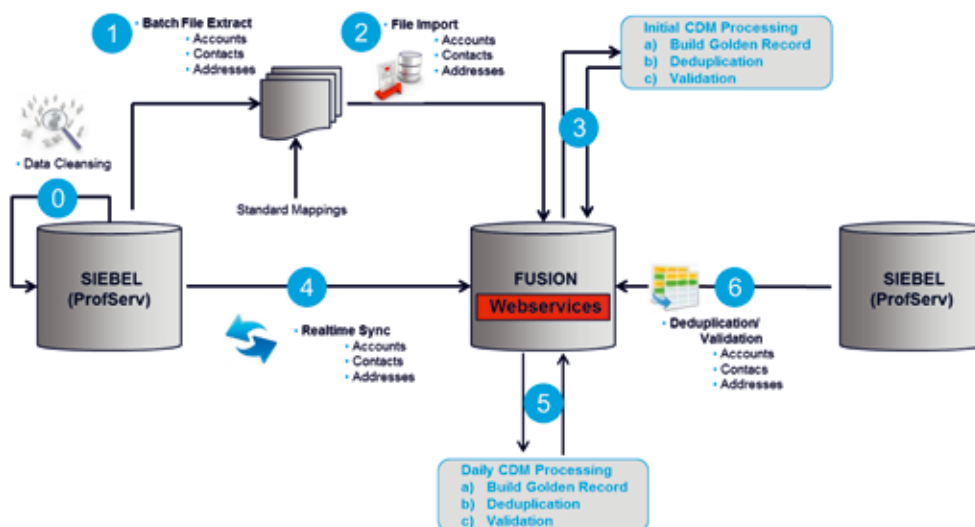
1
• Batch File Extract
• Accounts
• Contacts
• Addresses

2
• File Import
• Accounts
• Contacts
• Addresses

Initial CDM Processing
a) Build Golden Record
b) Deduplication
c) Validation

• Data Cleansing

0

3

SIEBEL
(ProfServ)

Standard Mappings

4

FUSION
Webservices

6

SIEBEL
(ProfServ)

• Realtime Sync
• Accounts
• Contacts
• Addresses

• Deduplication/ Validation
• Accounts
• Contacs
• Addresses

5

Daily CDM Processing
a) Build Golden Record
b) Deduplication
c) Validation